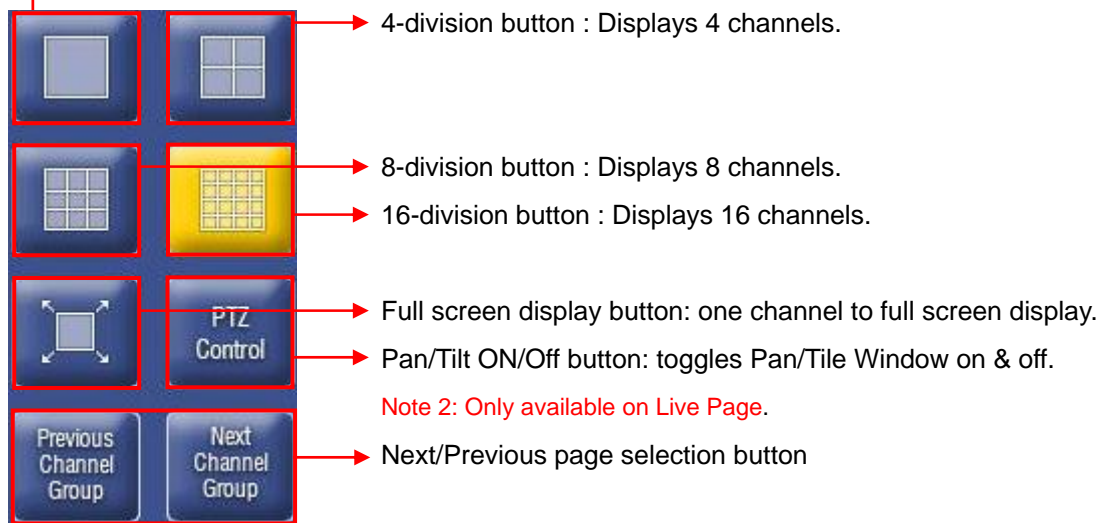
PTZ Control

Previous Channel Group

Next Channel Group

4-division button : Displays 4 channels.

8-division button : Displays 8 channels.

16-division button : Displays 16 channels.

Full screen display button: one channel to full screen display.

Pan/Tilt ON/Off button: toggles Pan/Tile Window on & off.

Note 2: Only available on Live Page.

Next/Previous page selection button